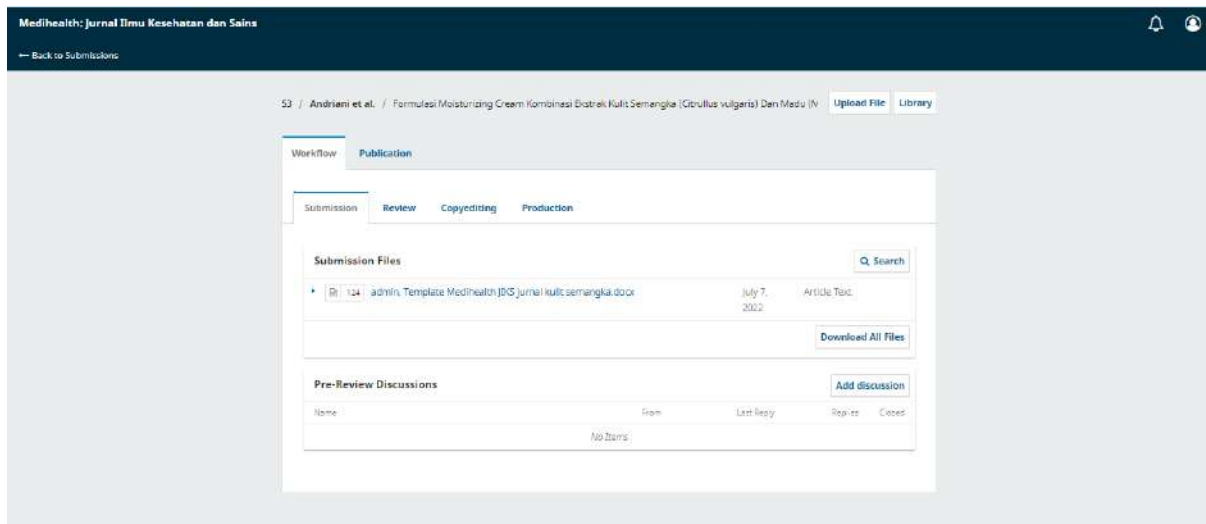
Medihealth: Jurnal Ilmu Kesehatan dan Sains

← Back to Submissions

53 / Andriani et al. / Formulasi Moisturizing Cream Kombinasi Ekstrak Kulit Semangka (Citrullus vulgaris) Dan Madu (N

Upload File Library

Workflow Publication

Submission Review Copyediting Production

Submission Files

Search

124 admin, Template Medihealth JIKS jurnal kulit semangka.docx July 7, 2022 Article Text

Download All Files

Pre-Review Discussions

Add discussion

| Name | From | Last Reply | Replies | Closed |
|---|---|---|---|---|
| No Items | | | | |